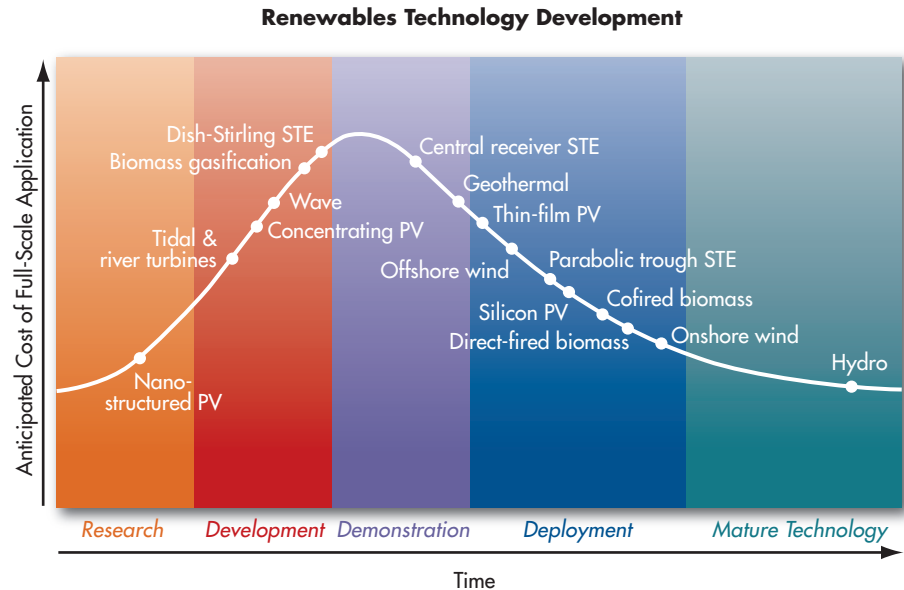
Renewables Technology Development

Anticipated Cost of Full-Scale Application

Dish-Stirling STE
Biomass gasification
Wave
Tidal & river turbines
Concentrating PV
Nano-structured PV
Central receiver STE
Geothermal
Thin-film PV
Offshore wind
Parabolic trough STE
Cofired biomass
Silicon PV
Direct-fired biomass
Onshore wind
Hydro

Research
Development
Demonstration
Deployment
Mature Technology

Time